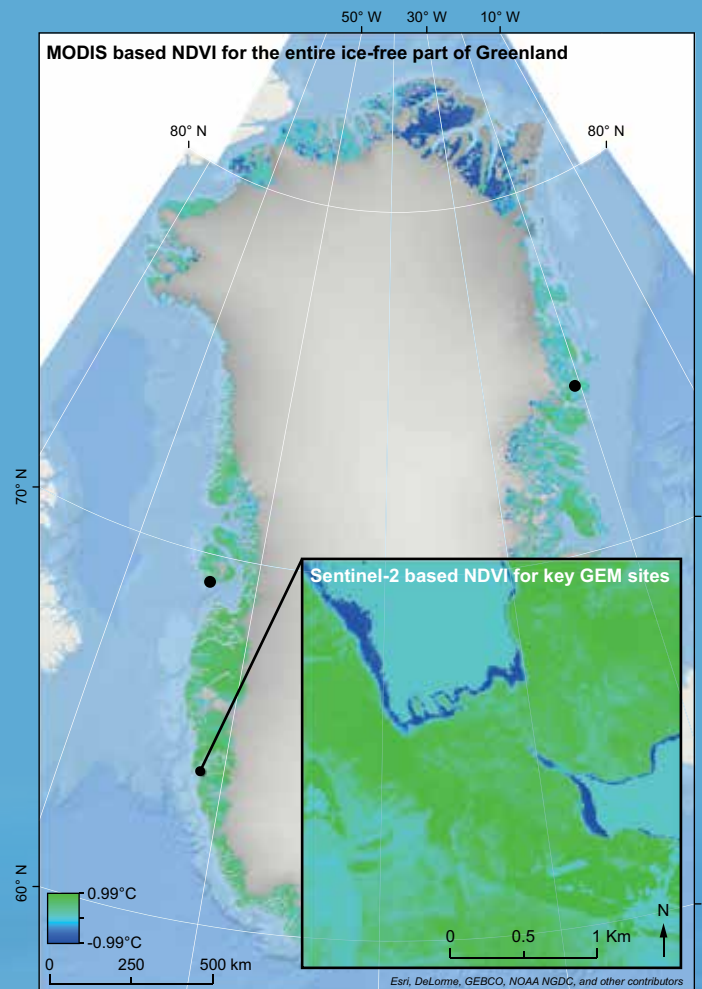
50° W 30° W 10° W

MODIS based NDVI for the entire ice-free part of Greenland

80° N

80° N

70° N

60° N

Sentinel-2 based NDVI for key GEM sites

0.99°C

-0.99°C

0 250 500 km

0 0.5 1 Km

N

Esri, DeLorme, GEBCO, NOAA NGDC, and other contributors